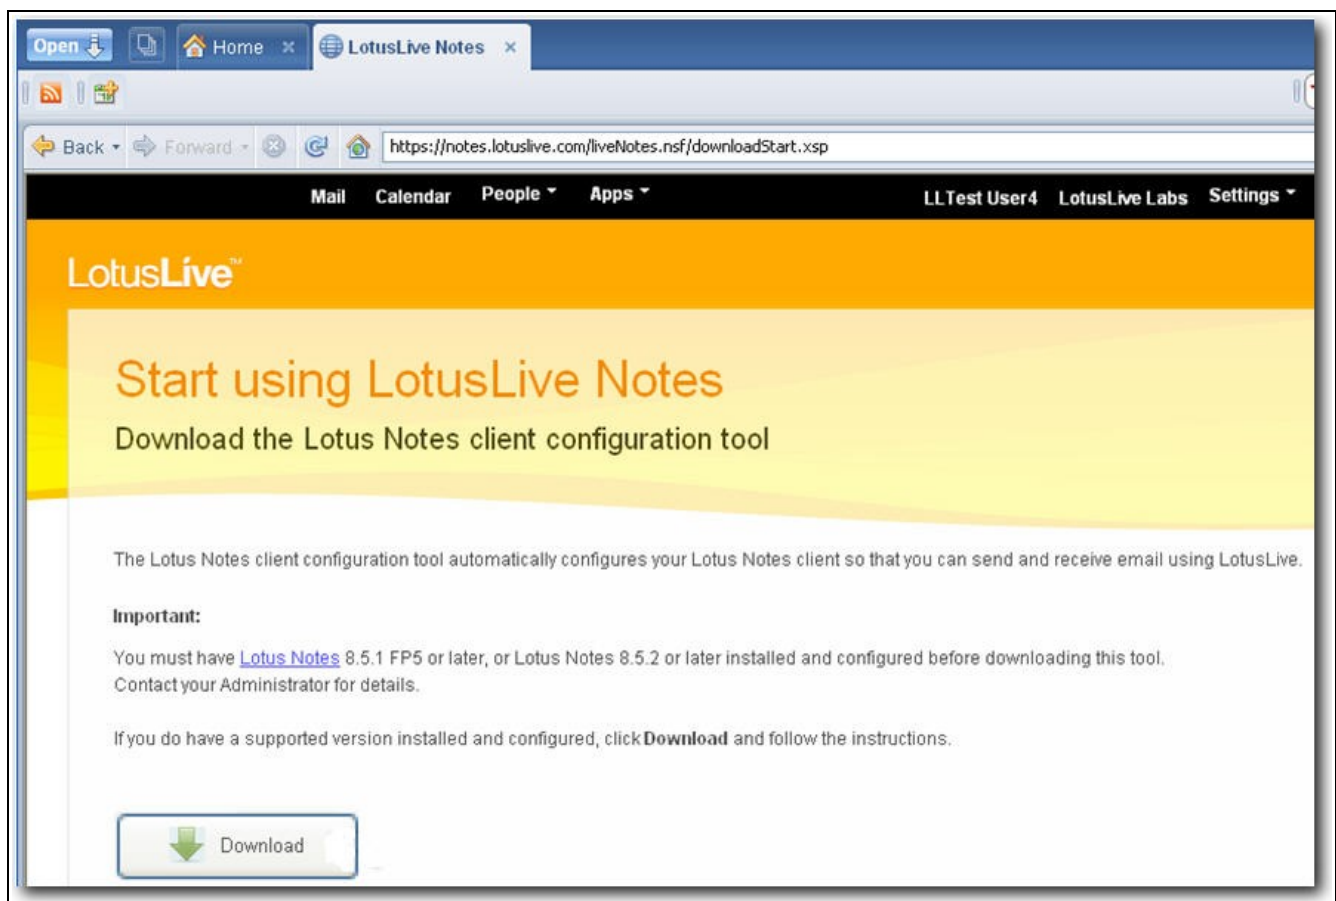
Open | Home × | LotusLive Notes ×

Back Forward https://notes.lotuslive.com/liveNotes.nsf/downloadStart.xsp

Mail Calendar People Apps LLTest User4 LotusLive Labs Settings

LotusLive™

Start using LotusLive Notes

Download the Lotus Notes client configuration tool

The Lotus Notes client configuration tool automatically configures your Lotus Notes client so that you can send and receive email using LotusLive.

Important:

You must have Lotus Notes 8.5.1 FP5 or later, or Lotus Notes 8.5.2 or later installed and configured before downloading this tool. Contact your Administrator for details.

If you do have a supported version installed and configured, click Download and follow the instructions.

Download